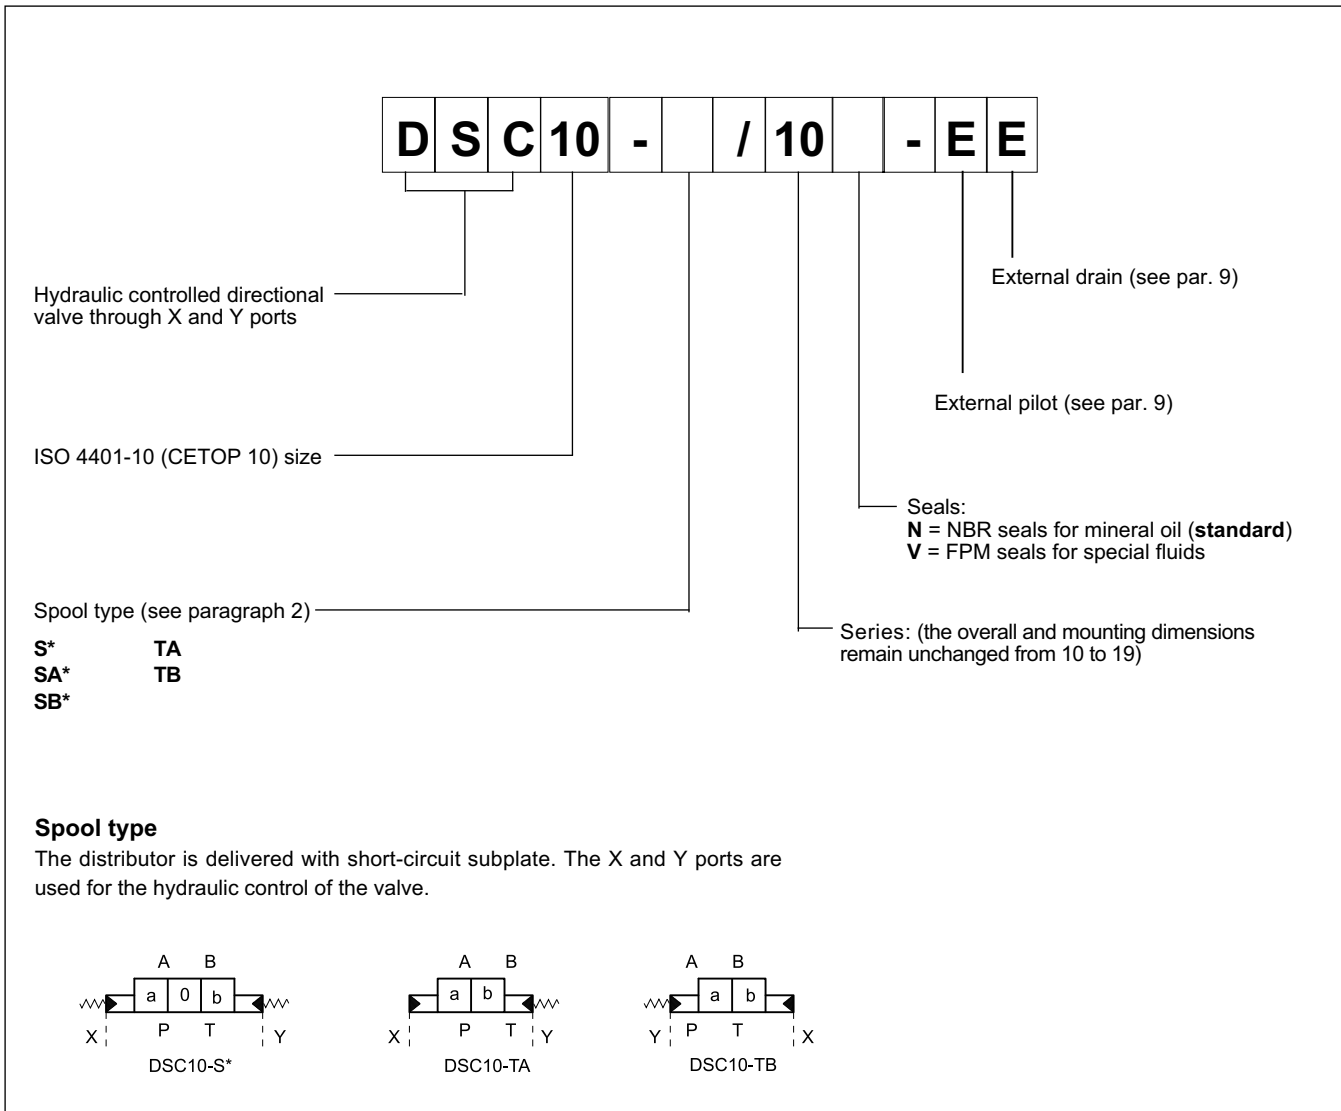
| D | S | C | 10 | - |  | / | 10 |  | - | E | E |
|---|---|---|---|---|---|---|---|---|---|---|---|

External drain (see par. 9)

Hydraulic controlled directional valve through X and Y ports

External pilot (see par. 9)

ISO 4401-10 (CETOP 10) size

Seals:
**N** = NBR seals for mineral oil (**standard**)
**V** = FPM seals for special fluids

Spool type (see paragraph 2)

**S*** **TA**
**SA*** **TB**
**SB***

Series: (the overall and mounting dimensions remain unchanged from 10 to 19)

**Spool type**
The distributor is delivered with short-circuit subplate. The X and Y ports are used for the hydraulic control of the valve.

A B
a 0 b
X P T Y
DSC10-S*

A B
a b
X P T Y
DSC10-TA

A B
a b
Y P T X
DSC10-TB